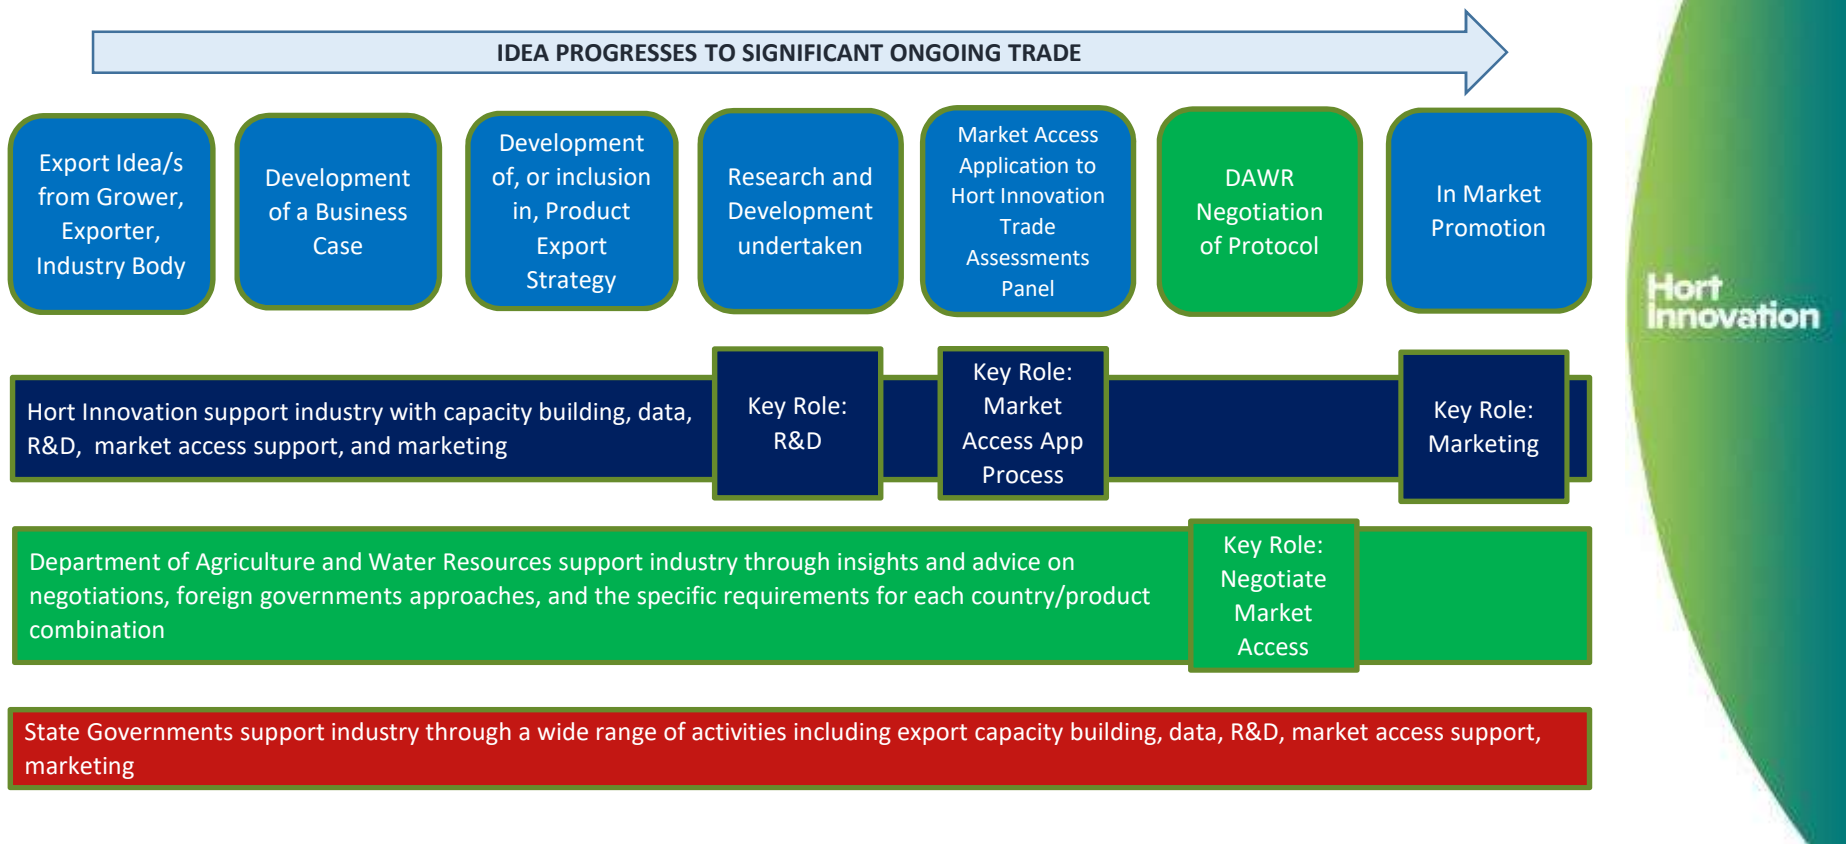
IDEA PROGRESSES TO SIGNIFICANT ONGOING TRADE

Export Idea/s from Grower, Exporter, Industry Body

Development of a Business Case

Development of, or inclusion in, Product Export Strategy

Research and Development undertaken

Market Access Application to Hort Innovation Trade Assessments Panel

DAWR Negotiation of Protocol

In Market Promotion

Hort Innovation

Hort Innovation support industry with capacity building, data, R&D, market access support, and marketing

Key Role: R&D

Key Role: Market Access App Process

Key Role: Marketing

Department of Agriculture and Water Resources support industry through insights and advice on negotiations, foreign governments approaches, and the specific requirements for each country/product combination

Key Role: Negotiate Market Access

State Governments support industry through a wide range of activities including export capacity building, data, R&D, market access support, marketing